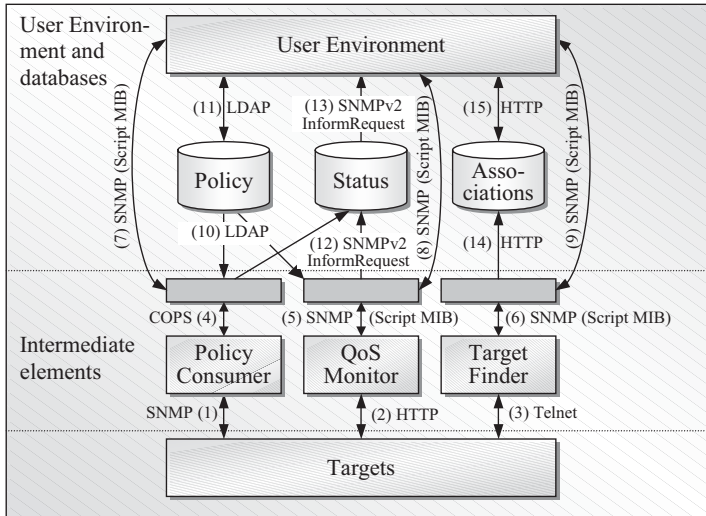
User Environment and databases

User Environment

(11) LDAP

(13) SNMPv2 InformRequest

(15) HTTP

(7) SNMP (Script MIB)

(8) SNMP (Script MIB)

(9) SNMP (Script MIB)

Policy

Status

Associations

(10) LDAP

(12) SNMPv2 InformRequest

(14) HTTP

COPS (4)

(5) SNMP

(Script MIB)

(6) SNMP (Script MIB)

Intermediate elements

Policy Consumer

QoS Monitor

Target Finder

SNMP (1)

(2) HTTP

(3) Telnet

Targets